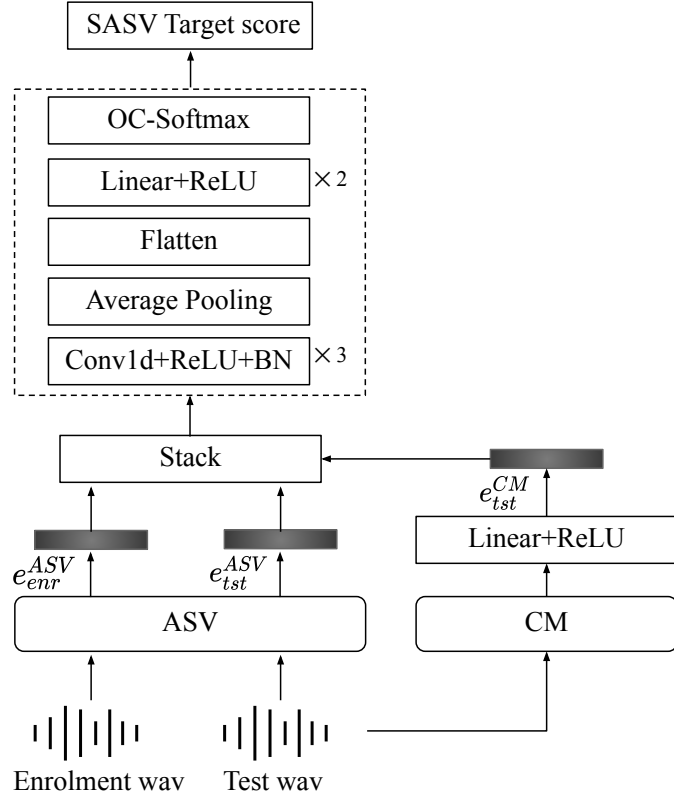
SASV Target score

OC-Softmax

Linear+ReLU $\times 2$

Flatten

Average Pooling

Conv1d+ReLU+BN $\times 3$

Stack

$e_{tst}^{CM}$

Linear+ReLU

$e_{enr}^{ASV}$

$e_{tst}^{ASV}$

ASV

CM

Enrolment wav

Test wav